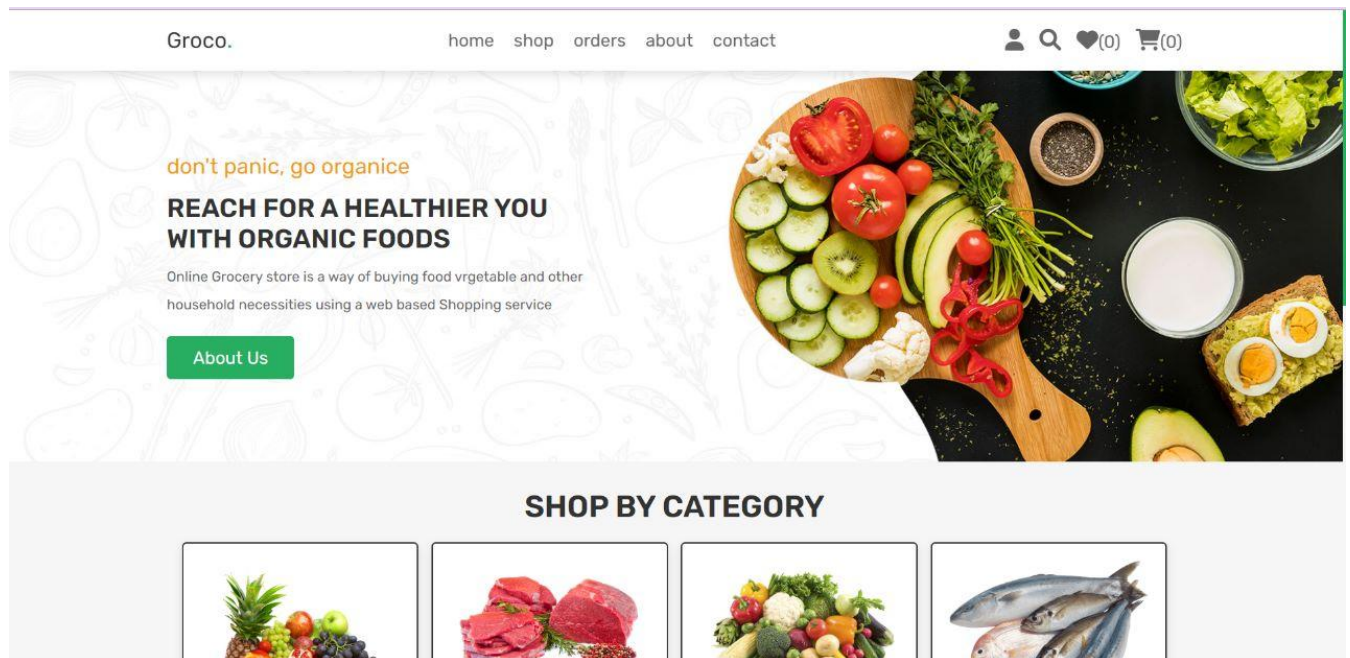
Groco.

home shop orders about contact

(0) (0)

don't panic, go organice

REACH FOR A HEALTHIER YOU WITH ORGANIC FOODS

Online Grocery store is a way of buying food vrgetable and other household necessities using a web based Shopping service

About Us

SHOP BY CATEGORY